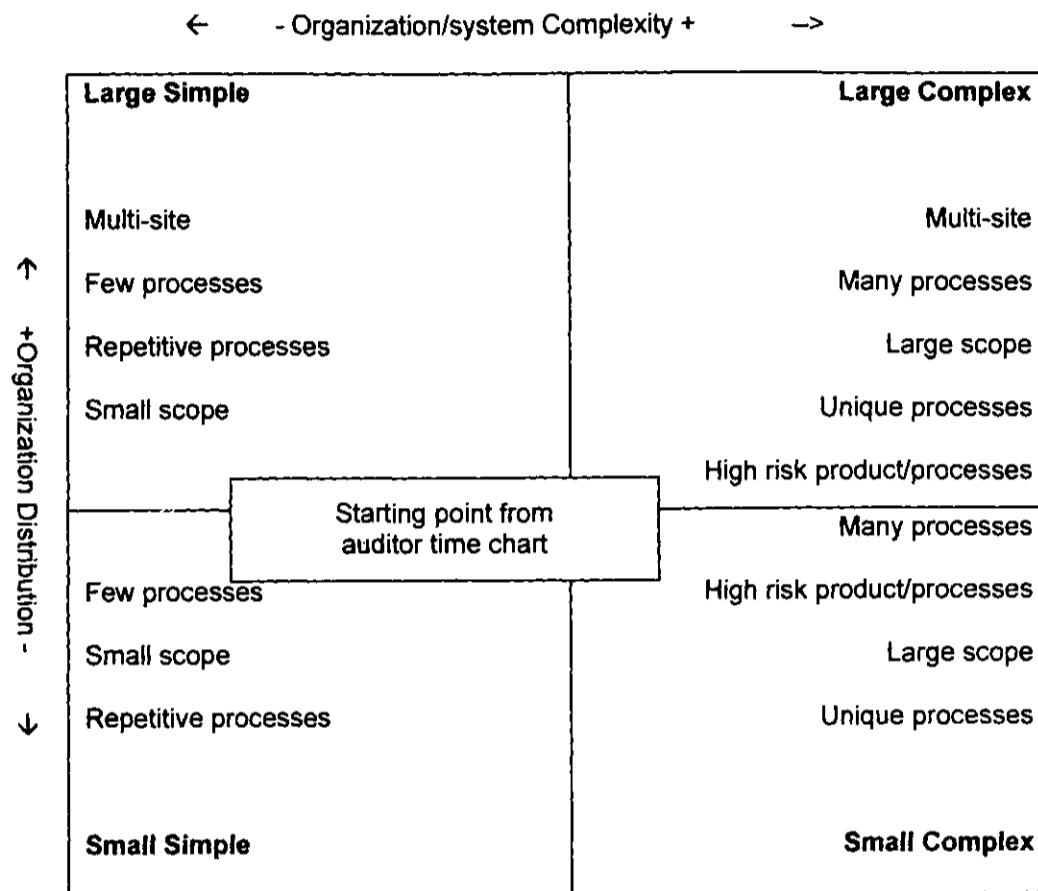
← - Organization/system Complexity + –>

↑ +Organization Distribution - ↓

Large Simple

Multi-site

Few processes

Repetitive processes

Small scope

Large Complex

Multi-site

Many processes

Large scope

Unique processes

High risk product/processes

Starting point from auditor time chart

Few processes

Small scope

Repetitive processes

Small Simple

Many processes

High risk product/processes

Large scope

Unique processes

Small Complex